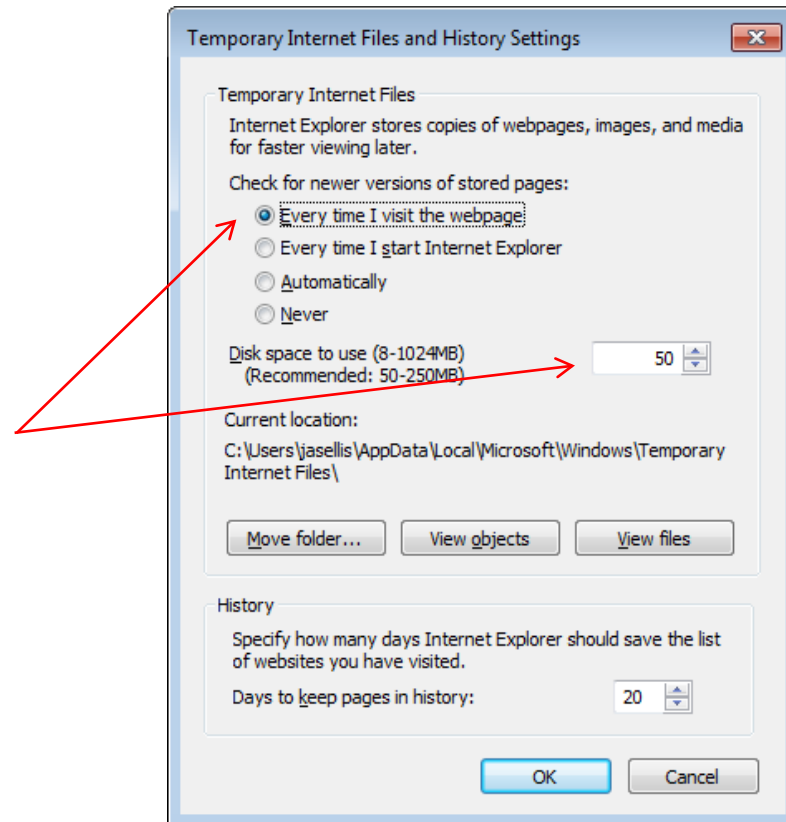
Temporary Internet Files and History Settings

Temporary Internet Files

Internet Explorer stores copies of webpages, images, and media for faster viewing later.

Check for newer versions of stored pages:

Every time I visit the webpage

Every time I start Internet Explorer

Automatically

Never

Disk space to use (8-1024MB)
(Recommended: 50-250MB)

50

Current location:

C:\Users\jasellis\AppData\Local\Microsoft\Windows\Temporary Internet Files\

Move folder...

View objects

View files

History

Specify how many days Internet Explorer should save the list of websites you have visited.

Days to keep pages in history:

20

OK

Cancel